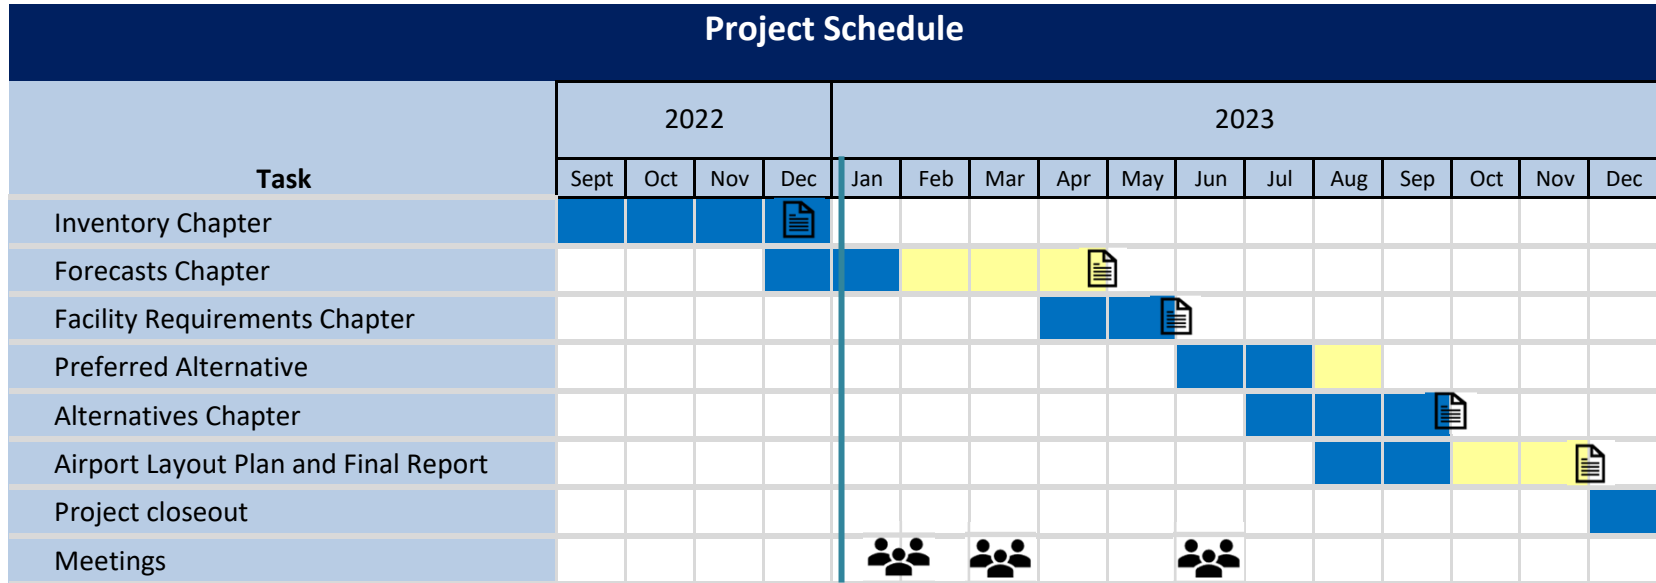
Project Schedule

| Task | 2022 | | | | 2023 | | | | | | | | | | | |
|---|---|---|---|---|---|---|---|---|---|---|---|---|---|---|---|---|
| | Sept | Oct | Nov | Dec | Jan | Feb | Mar | Apr | May | Jun | Jul | Aug | Sep | Oct | Nov | Dec |
| Inventory Chapter | | | | | | | | | | | | | | | | |
| Forecasts Chapter | | | | | | | | | | | | | | | | |
| Facility Requirements Chapter | | | | | | | | | | | | | | | | |
| Preferred Alternative | | | | | | | | | | | | | | | | |
| Alternatives Chapter | | | | | | | | | | | | | | | | |
| Airport Layout Plan and Final Report | | | | | | | | | | | | | | | | |
| Project closeout | | | | | | | | | | | | | | | | |
| Meetings | | | | | | | | | | | | | | | | |